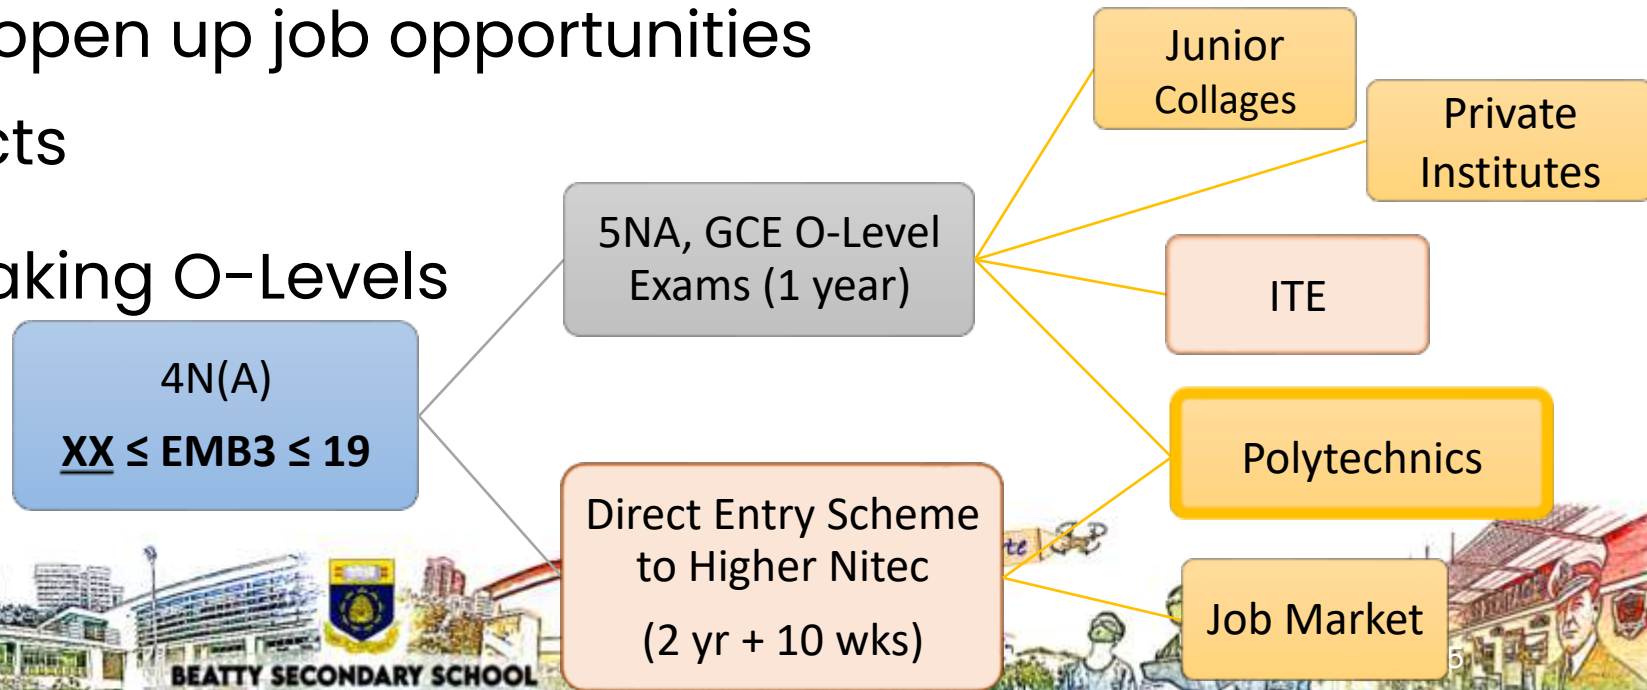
open up job opportunities

cts

aking O-Levels

4N(A)

XX ≤ EMB3 ≤ 19

5NA, GCE O-Level Exams (1 year)

Direct Entry Scheme to Higher Nitec

(2 yr + 10 wks)

Junior Collages

Private Institutes

ITE

Polytechnics

Job Market

BEATTY SECONDARY SCHOOL

5